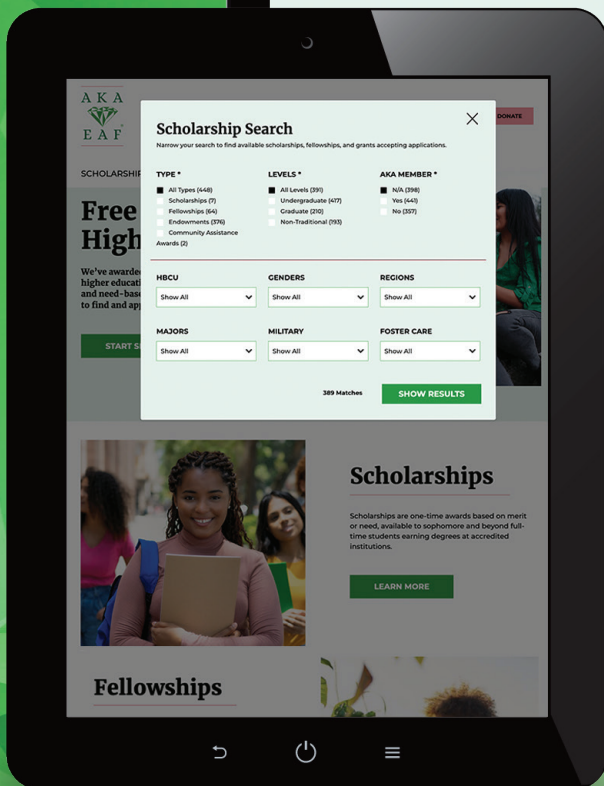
AKA
EAF

DONATE

SCHOLARSHIP

Free
High

We've awarded
higher educati
and need-base
to find and app

START S

Scholarship Search

Narrow your search to find available scholarships, fellowships, and grants accepting applications.

TYPE *
All Types (448)
Scholarships (7)
Fellowships (64)
Endowments (376)
Community Assistance Awards (2)

LEVELS *
All Levels (391)
Undergraduate (417)
Graduate (210)
Non-Traditional (193)

AKA MEMBER *
N/A (398)
Yes (441)
No (357)

HBCU
Show All

GENDERS
Show All

REGIONS
Show All

MAJORS
Show All

MILITARY
Show All

FOSTER CARE
Show All

389 Matches

SHOW RESULTS

Scholarships

Scholarships are one-time awards based on merit or need, available to sophomore and beyond full-time students earning degrees at accredited institutions.

LEARN MORE

Fellowships